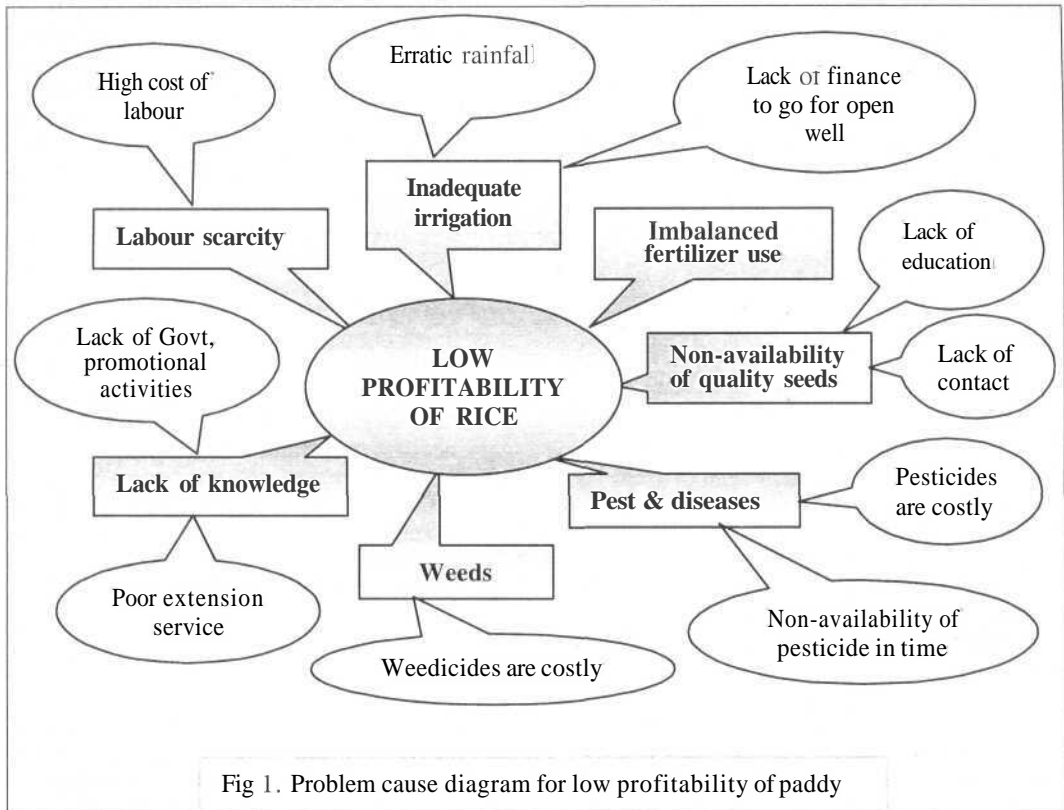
Erratic rainfall

High cost of labour

Lack of finance to go for open well

Inadequate irrigation

Labour scarcity

Imbalanced fertilizer use

Lack of education

Lack of Govt, promotional activities

LOW PROFITABILITY OF RICE

Non-availability of quality seeds

Lack of contact

Lack of knowledge

Pest & diseases

Pesticides are costly

Weeds

Poor extension service

Non-availability of pesticide in time

Weedicides are costly

Fig 1. Problem cause diagram for low profitability of paddy